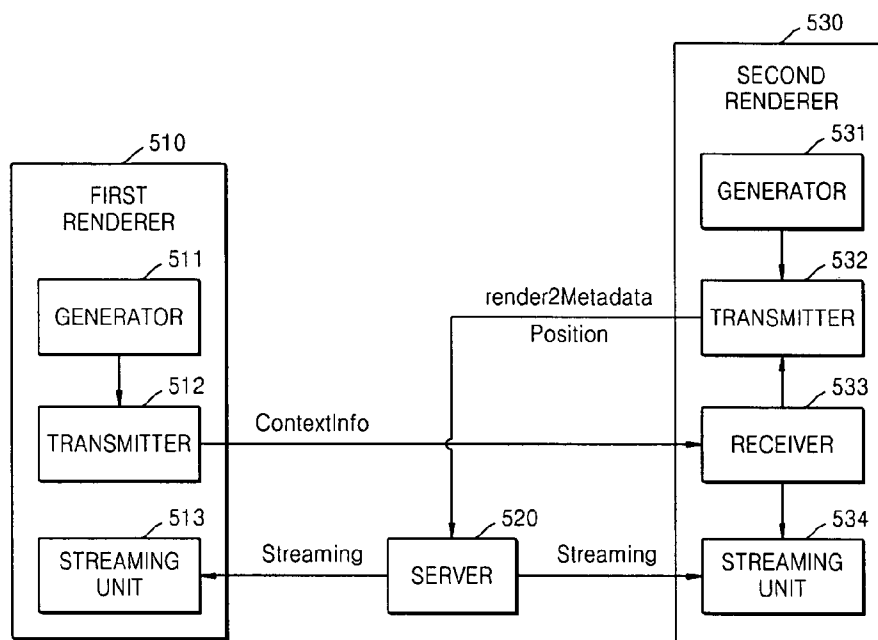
530

SECOND RENDERER

531

GENERATOR

510

FIRST RENDERER

511

GENERATOR

532

render2Metadata

TRANSMITTER

Position

512

533

ContextInfo

TRANSMITTER

RECEIVER

513

520

534

STREAMING UNIT

Streaming

SERVER

Streaming

STREAMING UNIT